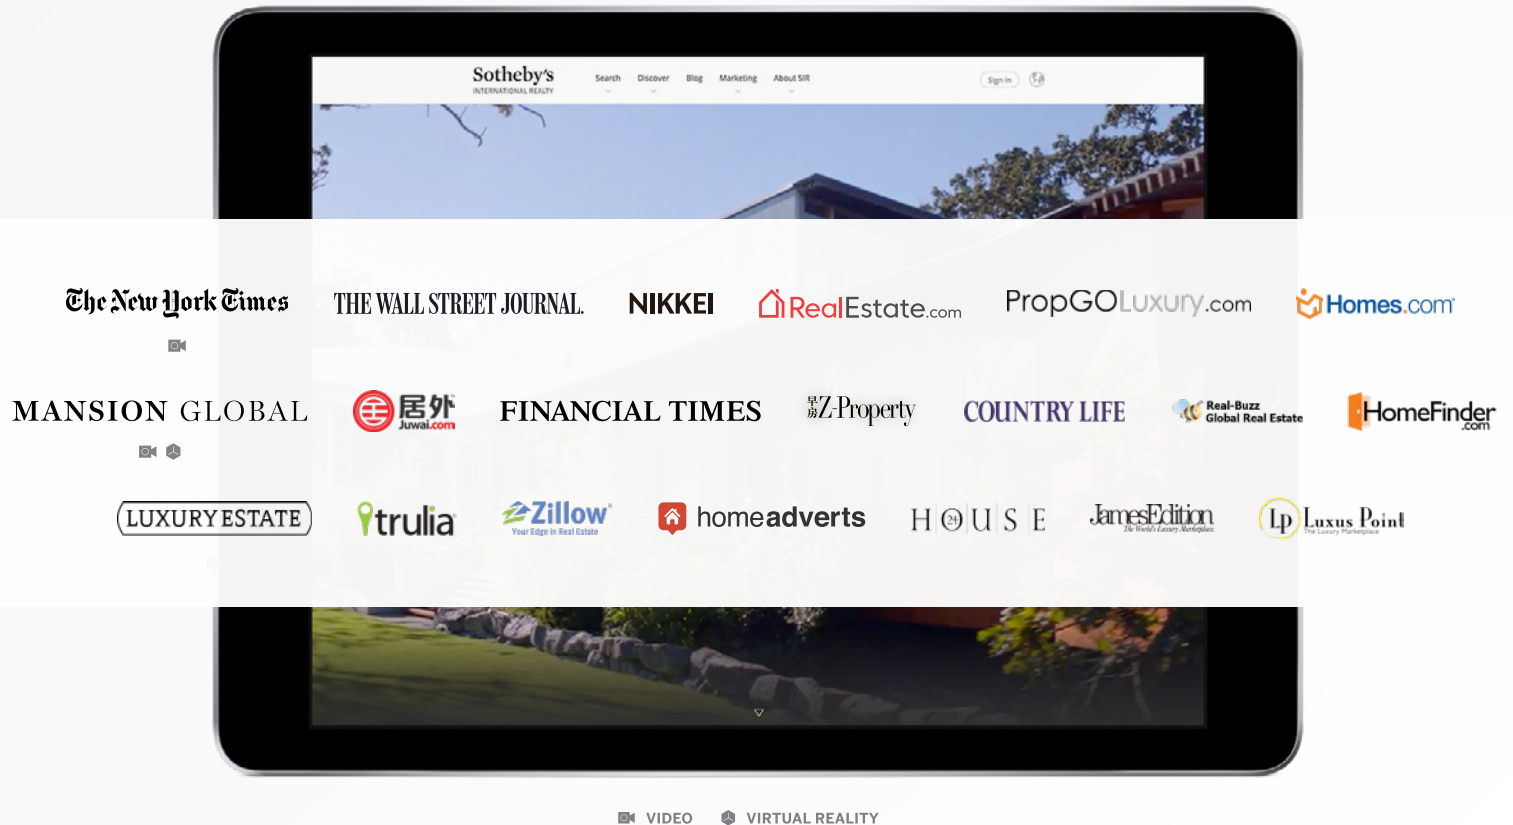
Sotheby's
INTERNATIONAL REALTY

Search Discover Blog Marketing About SIR

Sign in

The New York Times

THE WALL STREET JOURNAL.

NIKKEI

RealEstate.com

PropGOLuxury.com

Homes.com

MANSION GLOBAL

居外 Juwai.com

FINANCIAL TIMES

Z-Property

COUNTRY LIFE

Real-Buzz Global Real Estate

HomeFinder.com

LUXURYESTATE

trulia

Zillow Your Edge in Real Estate

homeadverts

H O U S E

JamesEdition The World's Luxury Marketplace

Lp Luxus Point The Luxury Marketplace

VIDEO VIRTUAL REALITY